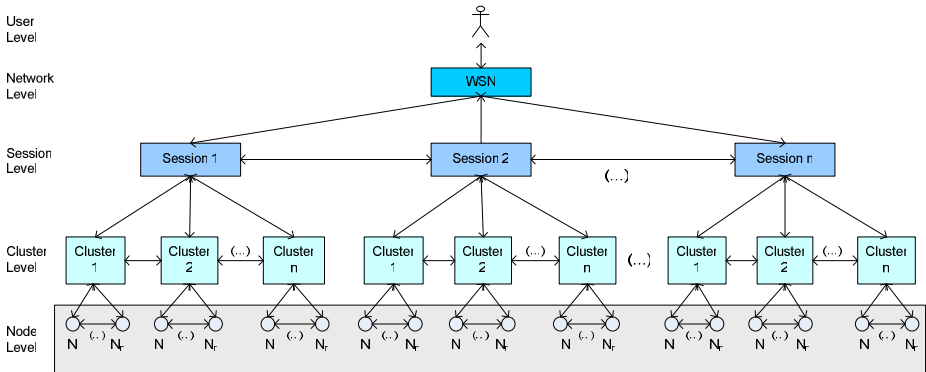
User Level

Network Level

Session Level

Cluster Level

Node Level

WSN

Session 1

Session 2

(...)

Session n

Cluster 1

Cluster 2

(...)

Cluster n

Cluster 1

Cluster 2

(...)

Cluster n

(...)

Cluster 1

Cluster 2

(...)

Cluster n

N (..) $N_r$

N (..) $N_r$

N (..) $N_r$

N (..) $N_r$

N (..) $N_r$

N (..) $N_r$

N (..) $N_r$

N (..) $N_r$

N (..) $N_r$